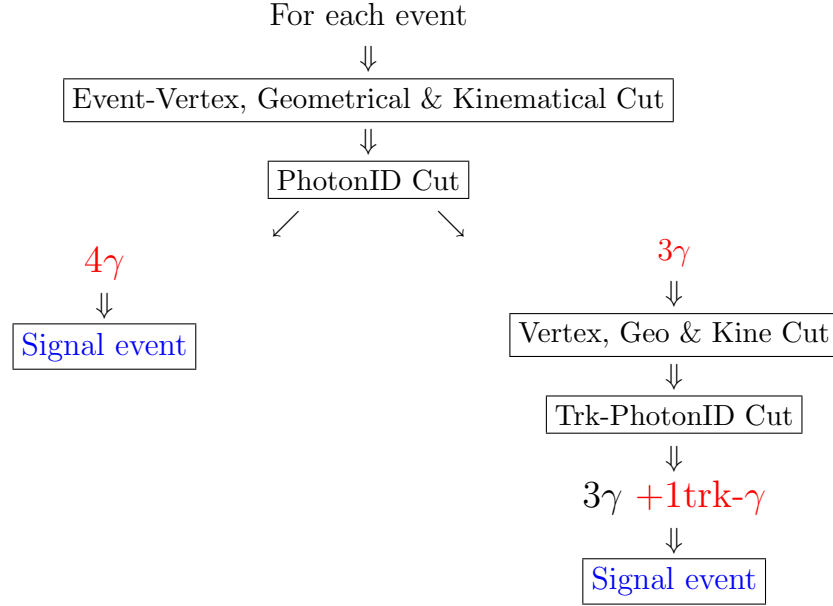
For each event

$\Downarrow$

Event-Vertex, Geometrical & Kinematical Cut

$\Downarrow$

PhotonID Cut

$\swarrow$ $\searrow$

$4\gamma$

$\Downarrow$

Signal event

$3\gamma$

$\Downarrow$

Vertex, Geo & Kine Cut

$\Downarrow$

Trk-PhotonID Cut

$\Downarrow$

$3\gamma$ +1trk-$\gamma$

$\Downarrow$

Signal event